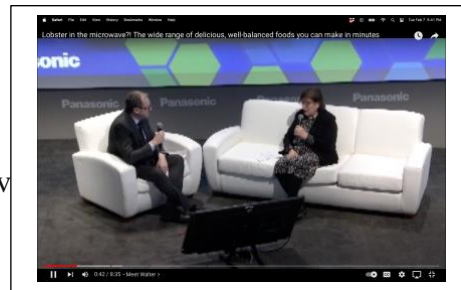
Safari File Edit View History Bookmarks Window Help

Lobster in the microwave?! The wide range of delicious, well-balanced foods you can make in minutes

sonic

Panasonic Panasonic Panasonic

0:42 / 8:35 · Sherri Walter >

V